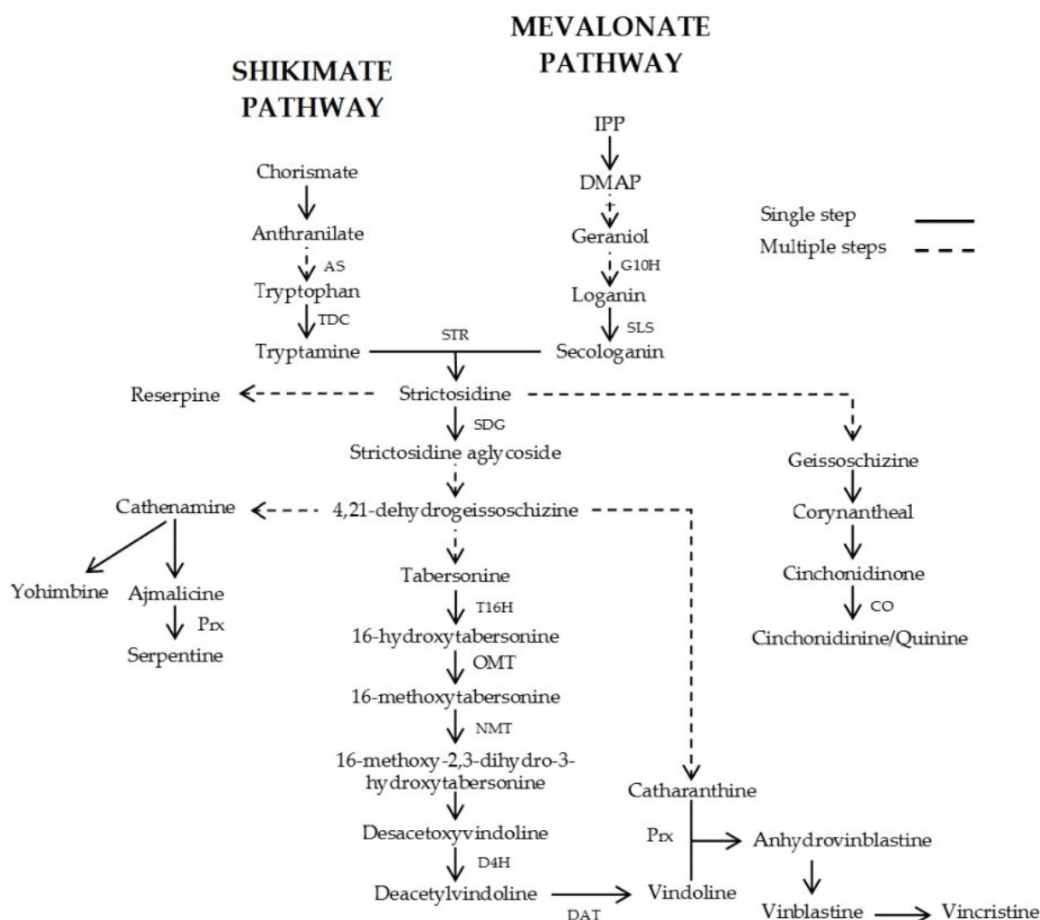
MEVALONATE PATHWAY

SHIKIMATE PATHWAY

IPP

DMAP

Geraniol

G10H

Loganin

SLS

Secologanin

Chorismate

Anthranilate

AS

Tryptophan

TDC

Tryptamine

STR

Single step

Multiple steps

Reserpine

Strictosidine

SDG

Strictosidine aglycoside

Geissoschizine

Corynantheal

Cinchonidinone

CO

Cinchonidinine/Quinine

Cathenamine

4,21-dehydrogeissoschizine

Yohimbine

Ajmalicine

Prx

Serpentine

Tabersonine

T16H

16-hydroxytabersonine

OMT

16-methoxytabersonine

NMT

16-methoxy-2,3-dihydro-3-hydroxytabersonine

Desacetoxyvindoline

D4H

Deacetylvindoline

DAT

Catharanthine

Prx

Anhydrovinblastine

Vindoline

Vinblastine

Vincristine